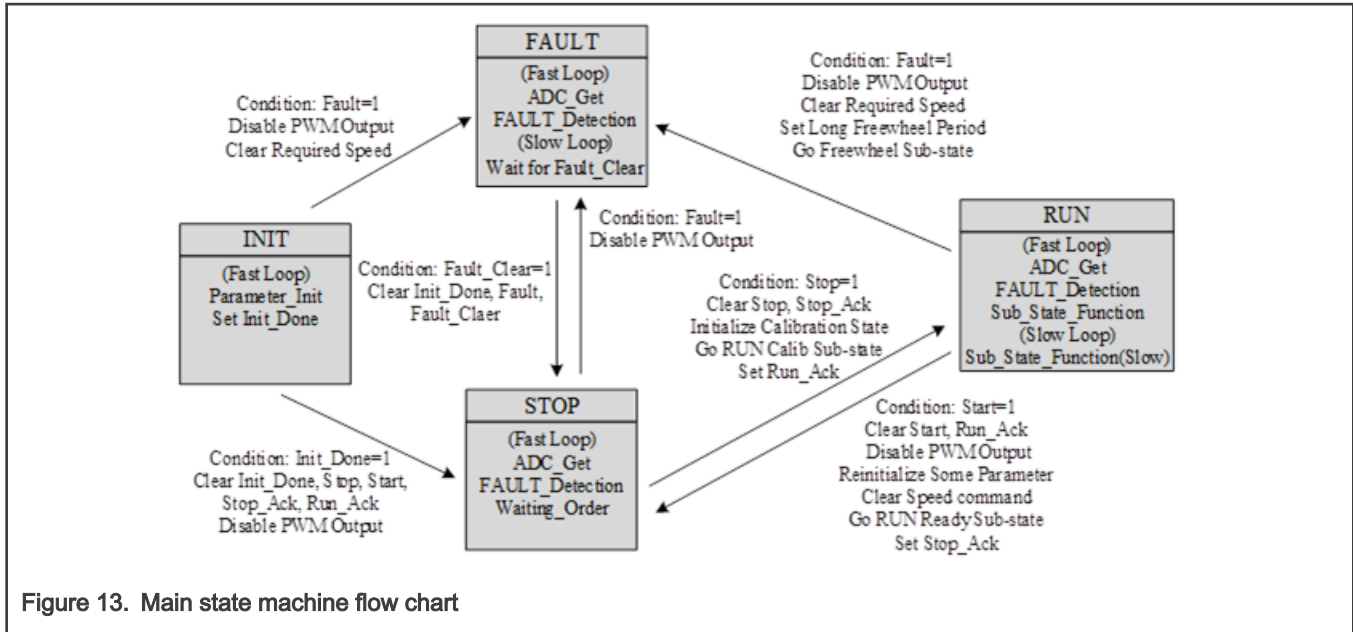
FAULT
(Fast Loop)
ADC_Get
FAULT_Detection
(Slow Loop)
Wait for Fault_Clear

Condition: Fault=1
Disable PWM Output
Clear Required Speed

Condition: Fault=1
Disable PWM Output
Clear Required Speed
Set Long Freewheel Period
Go Freewheel Sub-state

INIT
(Fast Loop)
Parameter_Init
Set Init_Done

Condition: Fault=1
Disable PWM Output

Condition: Fault_Clear=1
Clear Init_Done, Fault, Fault_Claer

RUN
(Fast Loop)
ADC_Get
FAULT_Detection
Sub_State_Function
(Slow Loop)
Sub_State_Function(Slow)

Condition: Stop=1
Clear Stop, Stop_Ack
Initialize Calibration State
Go RUN Calib Sub-state
Set Run_Ack

STOP
(Fast Loop)
ADC_Get
FAULT_Detection
Waiting_Order

Condition: Init_Done=1
Clear Init_Done, Stop, Start, Stop_Ack, Run_Ack
Disable PWM Output

Condition: Start=1
Clear Start, Run_Ack
Disable PWM Output
Reinitialize Some Parameter
Clear Speed command
Go RUN Ready Sub-state
Set Stop_Ack

Figure 13. Main state machine flow chart